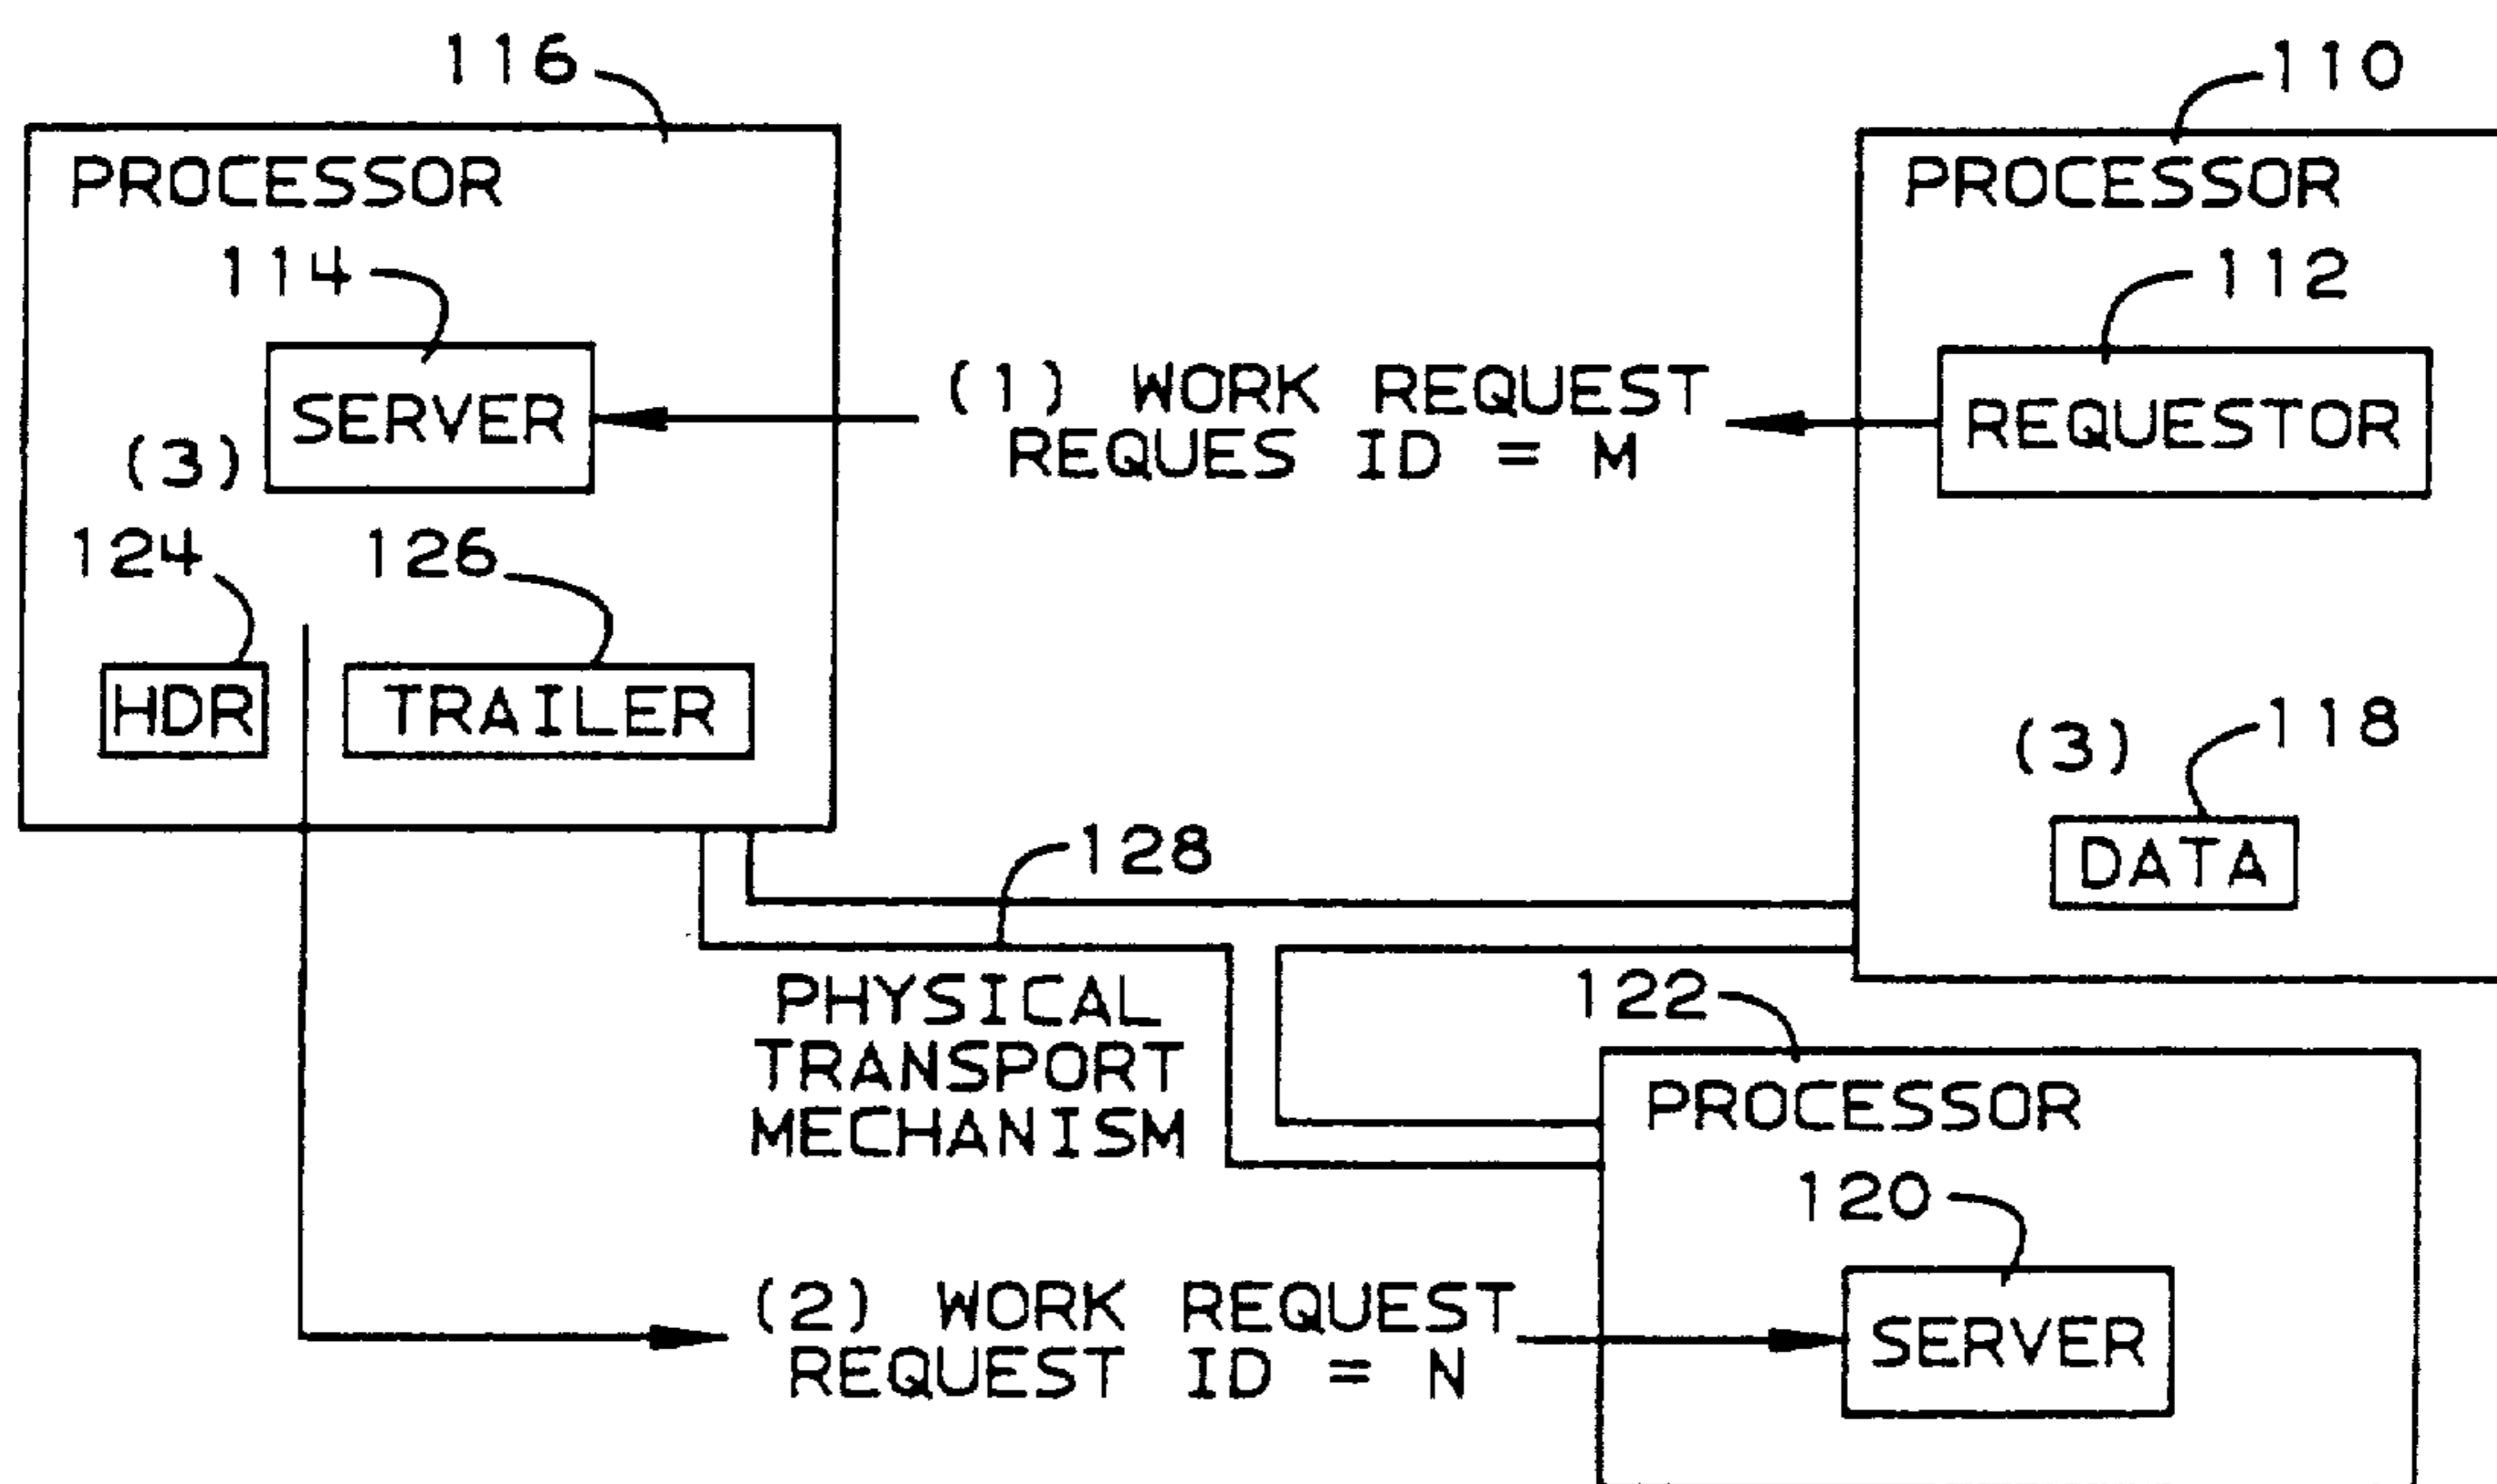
116

PROCESSOR

114

SERVER

(3)

124

126

HDR

TRAILER

110

PROCESSOR

112

REQUESTOR

(1) WORK REQUEST
REQUES ID = M

(3)

118

DATA

128

PHYSICAL
TRANSPORT
MECHANISM

122

PROCESSOR

120

SERVER

(2) WORK REQUEST
REQUEST ID = N